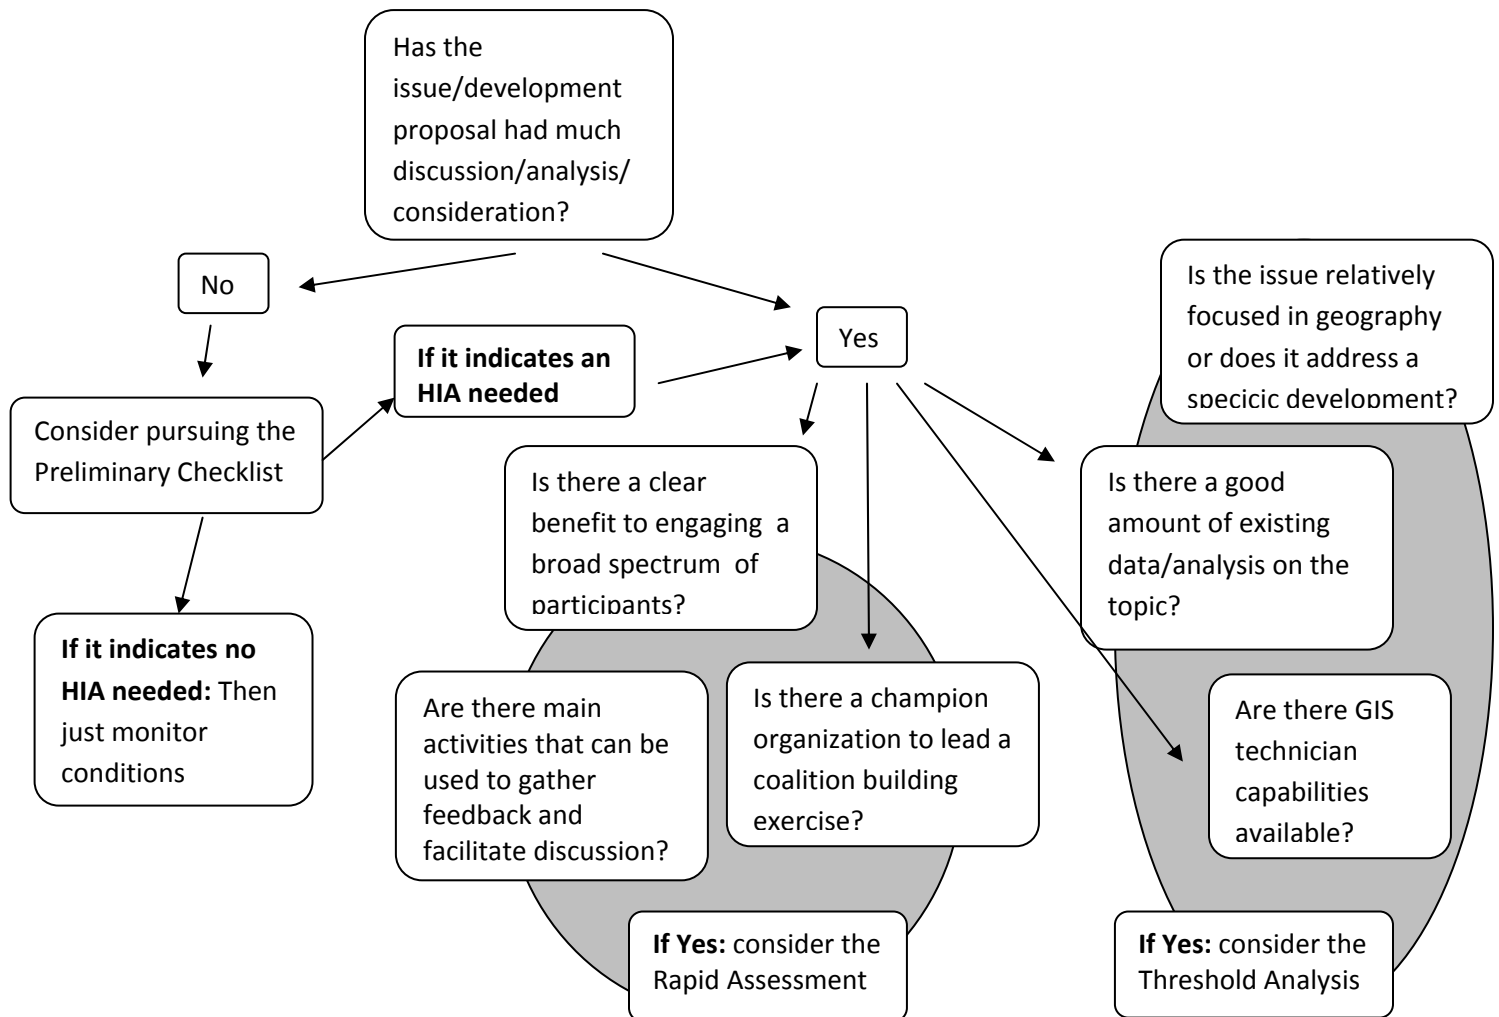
Has the issue/development proposal had much discussion/analysis/ consideration?

No

Yes

Consider pursuing the Preliminary Checklist

**If it indicates an HIA needed**

**If it indicates no HIA needed:** Then just monitor conditions

Is there a clear benefit to engaging a broad spectrum of participants?

Are there main activities that can be used to gather feedback and facilitate discussion?

Is there a champion organization to lead a coalition building exercise?

**If Yes:** consider the Rapid Assessment

Is the issue relatively focused in geography or does it address a specicic development?

Is there a good amount of existing data/analysis on the topic?

Are there GIS technician capabilities available?

**If Yes:** consider the Threshold Analysis